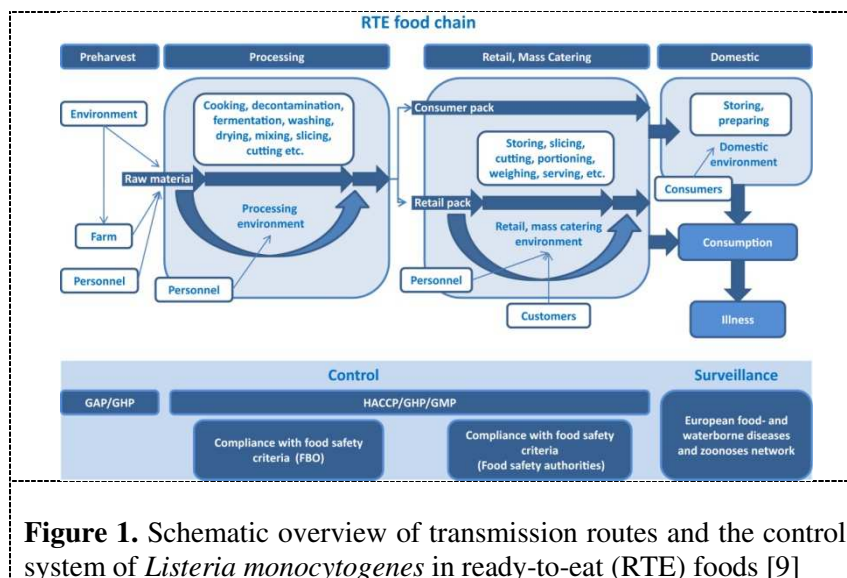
RTE food chain

Preharvest

Processing

Retail, Mass Catering

Domestic

Environment

Cooking, decontamination, fermentation, washing, drying, mixing, slicing, cutting etc.

Consumer pack

Storing, preparing

Domestic environment

Storing, slicing, cutting, portioning, weighing, serving, etc.

Raw material

Processing environment

Consumers

Retail pack

Retail, mass catering environment

Consumption

Farm

Personnel

Personnel

Personnel

Customers

Illness

Control

Surveillance

GAP/GHP

HACCP/GHP/GMP

Compliance with food safety criteria (FBO)

Compliance with food safety criteria (Food safety authorities)

European food- and waterborne diseases and zoonoses network

**Figure 1.** Schematic overview of transmission routes and the control system of *Listeria monocytogenes* in ready-to-eat (RTE) foods [9]